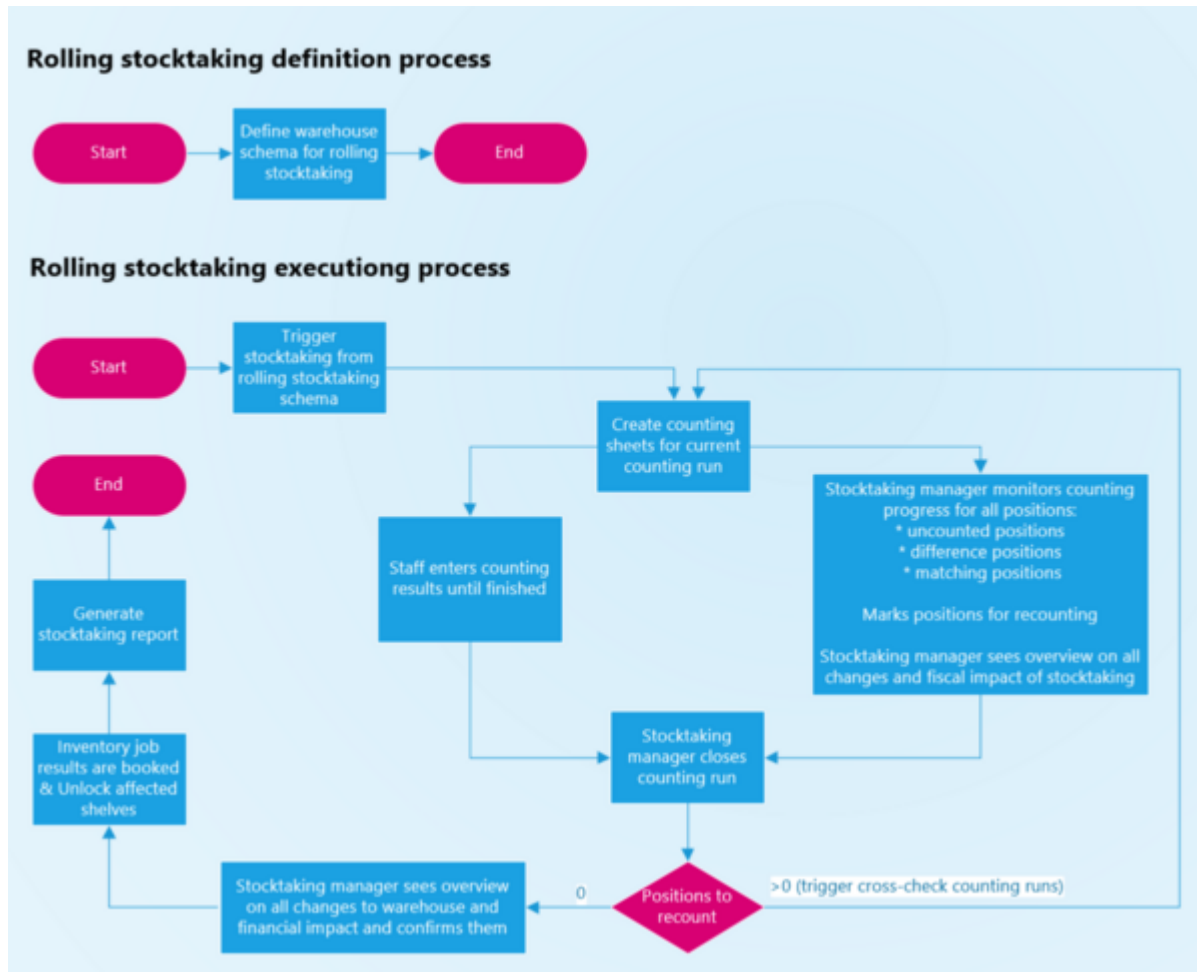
Rolling stocktaking definition process

Start

Define warehouse schema for rolling stocktaking

End

Rolling stocktaking executiong process

Start

Trigger stocktaking from rolling stocktaking schema

Create counting sheets for current counting run

End

Stocktaking manager monitors counting progress for all positions:
* uncounted positions
* difference positions
* matching positions

Marks positions for recounting

Stocktaking manager sees overview on all changes and fiscal impact of stocktaking

Staff enters counting results until finished

Generate stocktaking report

Inventory job results are booked & Unlock affected shelves

Stocktaking manager closes counting run

Stocktaking manager sees overview on all changes to warehouse and financial impact and confirms them

0

Positions to recount

>0 (trigger cross-check counting runs)